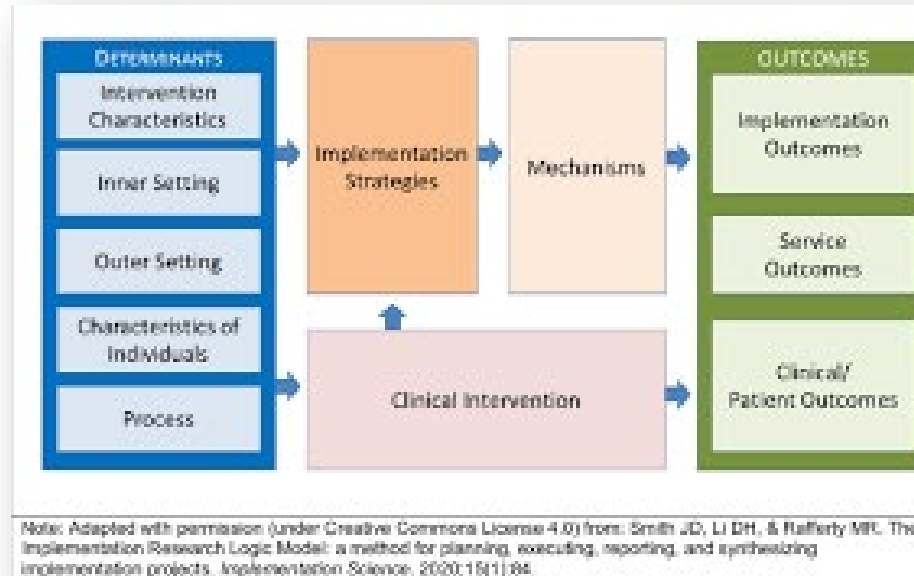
DETERMINANTS

Intervention Characteristics

Inner Setting

Outer Setting

Characteristics of Individuals

Process

Implementation Strategies

Mechanisms

Clinical Intervention

OUTCOMES

Implementation Outcomes

Service Outcomes

Clinical/ Patient Outcomes

Note: Adapted with permission (under Creative Commons License 4.0) from: Smith JD, Li DH, & Rafferty MR. The Implementation Research Logic Model: a method for planning, executing, reporting, and synthesizing implementation projects. Implementation Science. 2020;15(1):84.